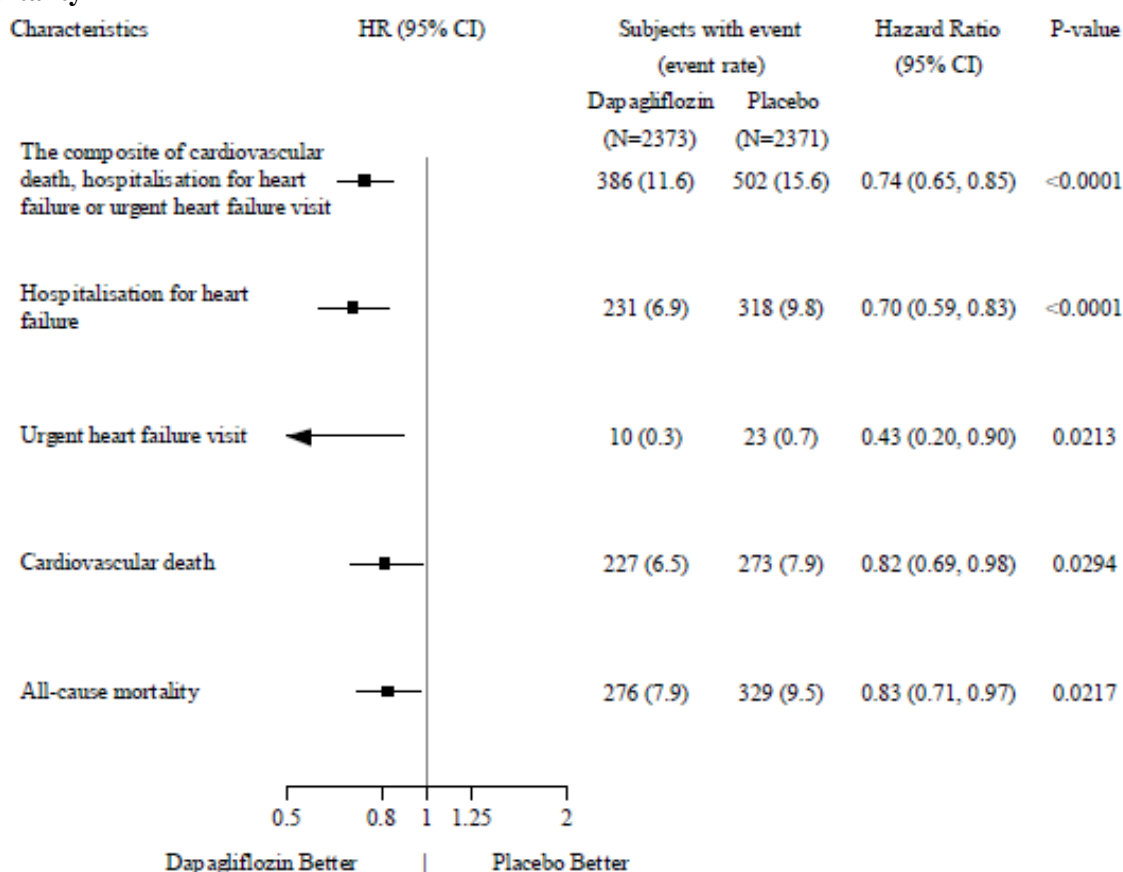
| Characteristics | HR (95% CI) | Subjects with event (event rate) Dapagliflozin (N=2373) | Placebo (N=2371) | Hazard Ratio (95% CI) | P-value |
|---|---|---|---|---|---|
| The composite of cardiovascular death, hospitalisation for heart failure or urgent heart failure visit | | 386 (11.6) | 502 (15.6) | 0.74 (0.65, 0.85) | <0.0001 |
| Hospitalisation for heart failure | | 231 (6.9) | 318 (9.8) | 0.70 (0.59, 0.83) | <0.0001 |
| Urgent heart failure visit | | 10 (0.3) | 23 (0.7) | 0.43 (0.20, 0.90) | 0.0213 |
| Cardiovascular death | | 227 (6.5) | 273 (7.9) | 0.82 (0.69, 0.98) | 0.0294 |
| All-cause mortality | | 276 (7.9) | 329 (9.5) | 0.83 (0.71, 0.97) | 0.0217 |

0.5 0.8 1 1.25 2

Dapagliflozin Better | Placebo Better